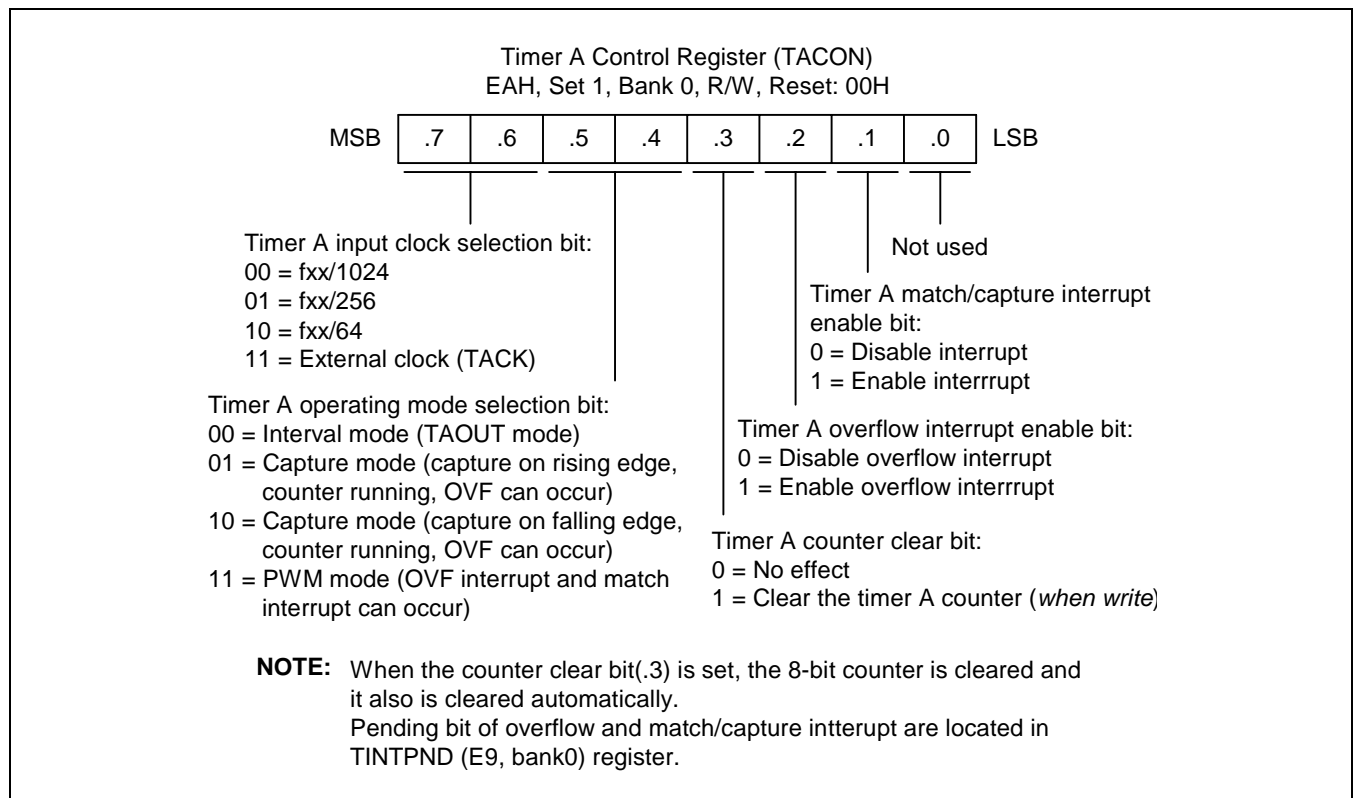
Timer A Control Register (TACON)
EAH, Set 1, Bank 0, R/W, Reset: 00H

| MSB | .7 | .6 | .5 | .4 | .3 | .2 | .1 | .0 | LSB |
|---|---|---|---|---|---|---|---|---|---|

Timer A input clock selection bit:
00 = fxx/1024
01 = fxx/256
10 = fxx/64
11 = External clock (TACK)

Not used

Timer A match/capture interrupt enable bit:
0 = Disable interrupt
1 = Enable interrrupt

Timer A operating mode selection bit:
00 = Interval mode (TAOUT mode)
01 = Capture mode (capture on rising edge, counter running, OVF can occur)
10 = Capture mode (capture on falling edge, counter running, OVF can occur)
11 = PWM mode (OVF interrupt and match interrupt can occur)

Timer A overflow interrupt enable bit:
0 = Disable overflow interrupt
1 = Enable overflow interrrupt

Timer A counter clear bit:
0 = No effect
1 = Clear the timer A counter (*when write*)

**NOTE:** When the counter clear bit(.3) is set, the 8-bit counter is cleared and it also is cleared automatically.
Pending bit of overflow and match/capture intterupt are located in TINTPND (E9, bank0) register.